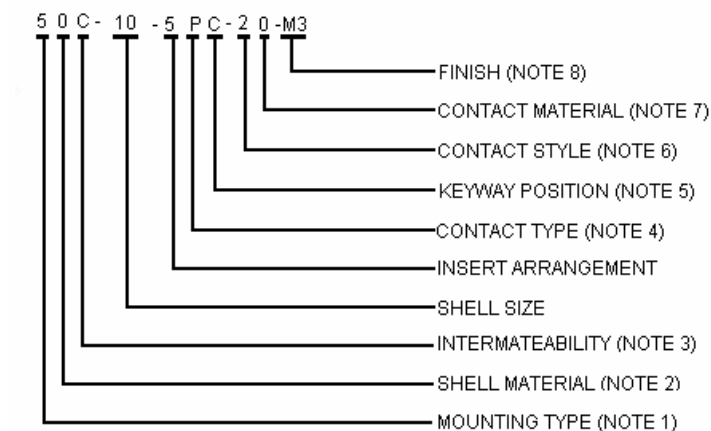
5 0 C - 10 - 5 P C - 2 0 - M3

FINISH (NOTE 8)
CONTACT MATERIAL (NOTE 7)
CONTACT STYLE (NOTE 6)
KEYWAY POSITION (NOTE 5)
CONTACT TYPE (NOTE 4)
INSERT ARRANGEMENT
SHELL SIZE
INTERMATEABILITY (NOTE 3)
SHELL MATERIAL (NOTE 2)
MOUNTING TYPE (NOTE 1)